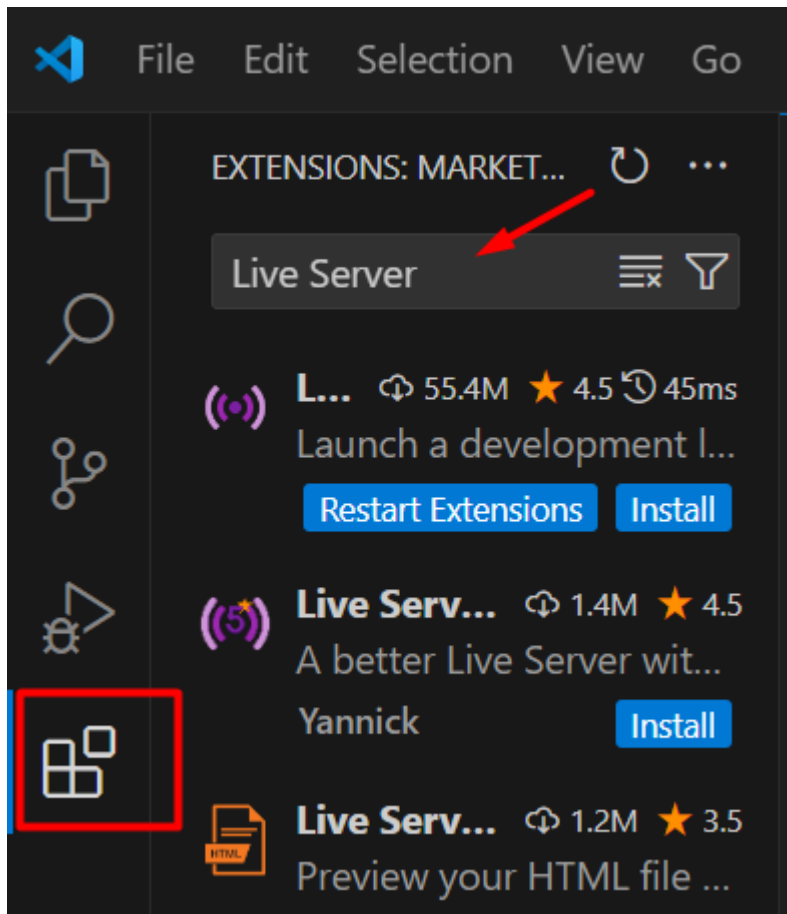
File Edit Selection View Go

EXTENSIONS: MARKET...

Live Server

L... 55.4M ★ 4.5 45ms
Launch a development l...
Restart Extensions Install

Live Serv... 1.4M ★ 4.5
A better Live Server wit...
Yannick Install

HTML

Live Serv... 1.2M ★ 3.5
Preview your HTML file ...